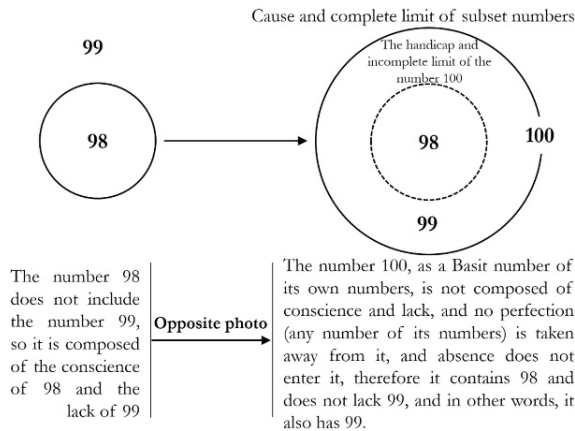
Cause and complete limit of subset numbers

99

98

The handicap and incomplete limit of the number 100

98

100

99

The number 98 does not include the number 99, so it is composed of the conscience of 98 and the lack of 99

Opposite photo

The number 100, as a Basit number of its own numbers, is not composed of conscience and lack, and no perfection (any number of its numbers) is taken away from it, and absence does not enter it, therefore it contains 98 and does not lack 99, and in other words, it also has 99.